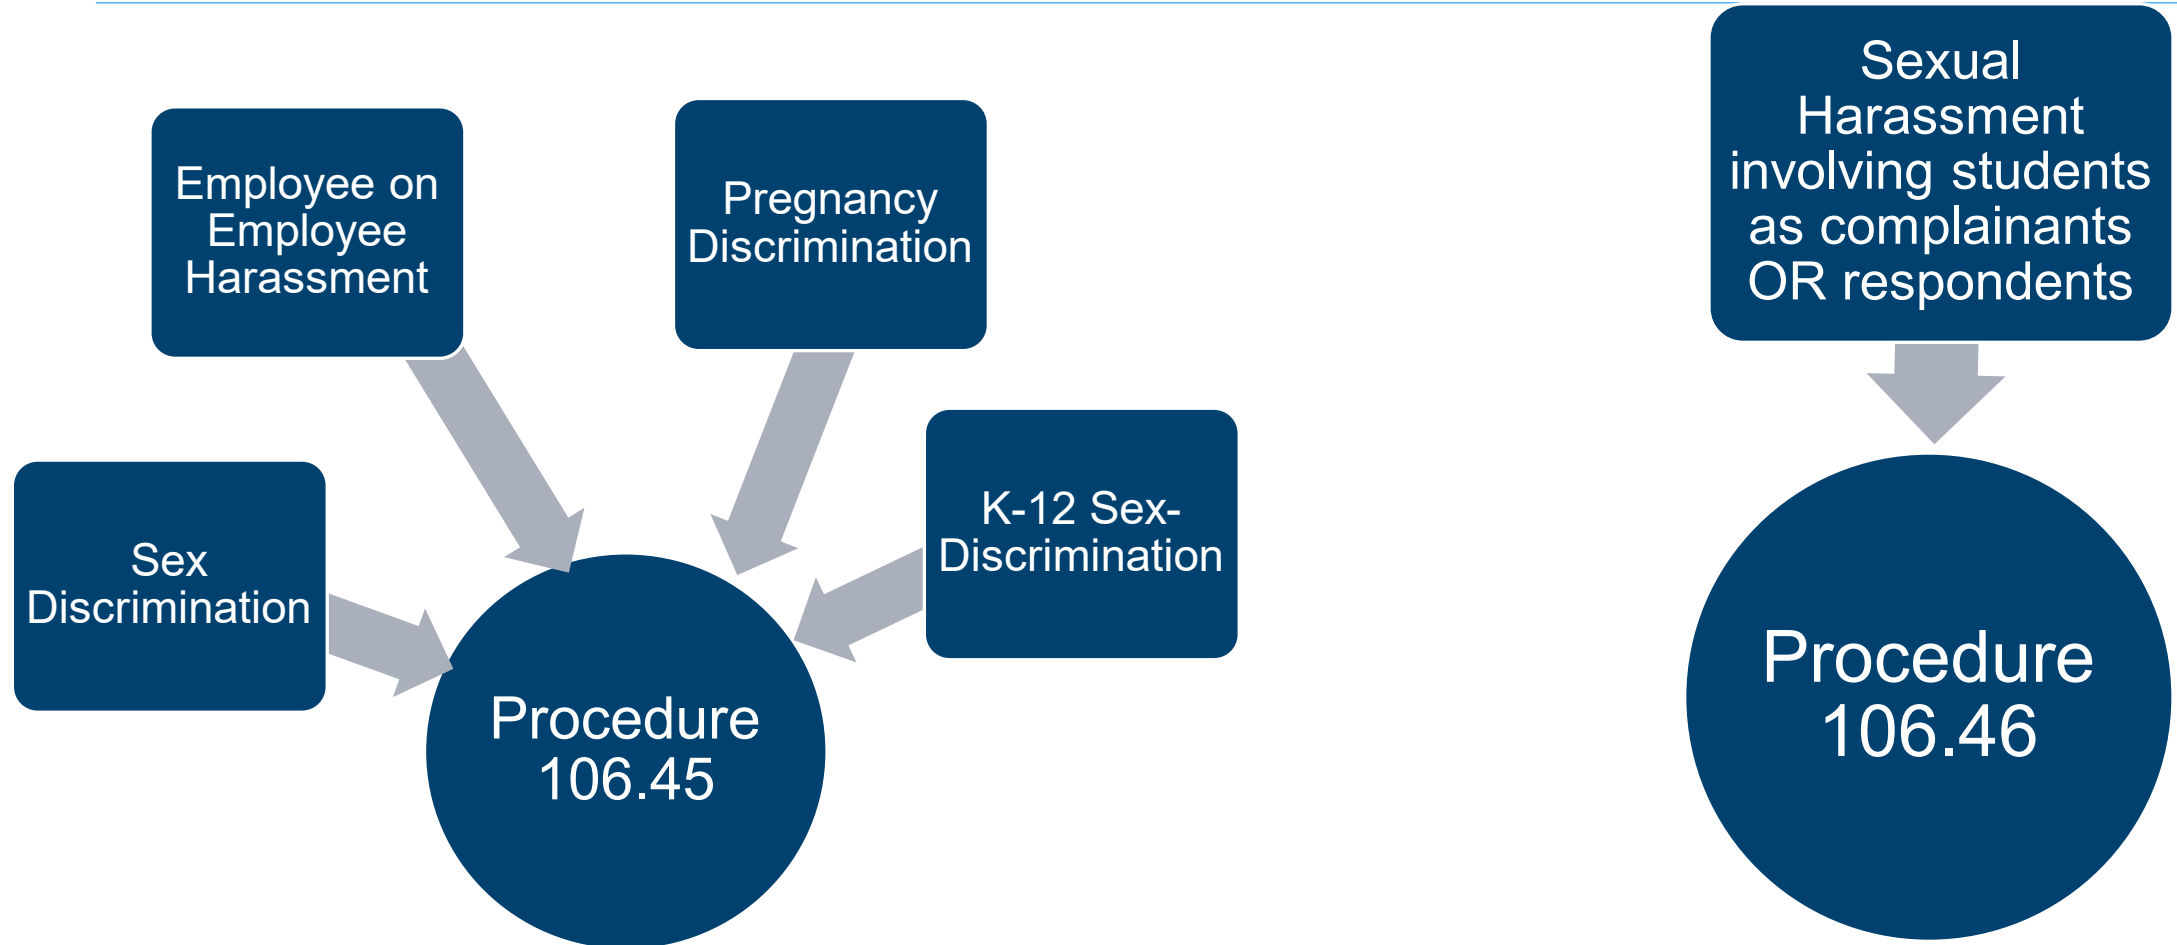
Employee on Employee Harassment

Pregnancy Discrimination

Sex Discrimination

K-12 Sex-Discrimination

Procedure 106.45

Sexual Harassment involving students as complainants OR respondents

Procedure 106.46